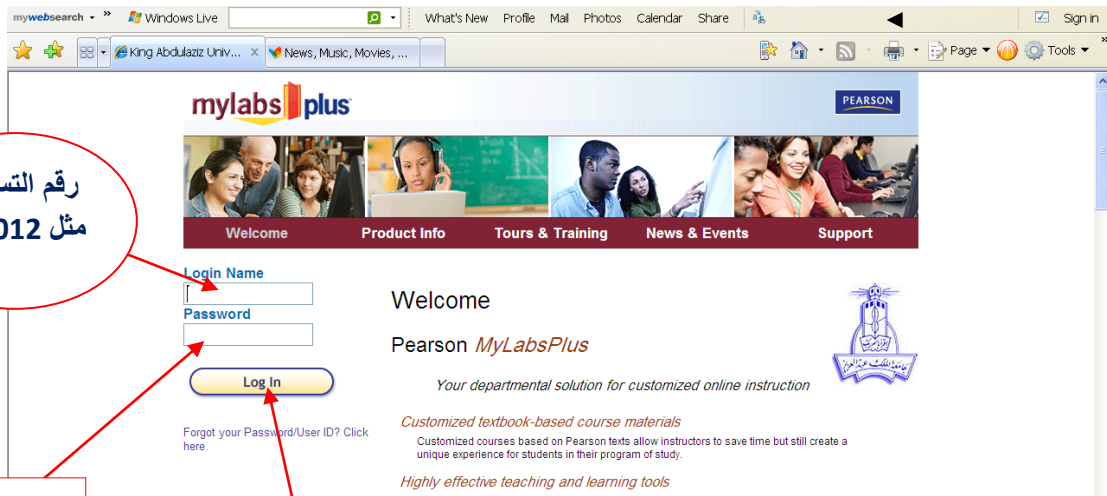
mywebsearch » Windows Live What's New Profile Mail Photos Calendar Share Sign in

King Abdulaziz Univ... News, Music, Movies, ... Page Tools

رقم التس
مثل 012

mylabsplus PEARSON

Welcome Product Info Tours & Training News & Events Support

Login Name

Password

Log In

Forgot your Password/User ID? Click here.

Welcome

Pearson MyLabsPlus

Your departmental solution for customized online instruction

Customized textbook-based course materials

Customized courses based on Pearson texts allow instructors to save time but still create a unique experience for students in their program of study.

Highly effective teaching and learning tools